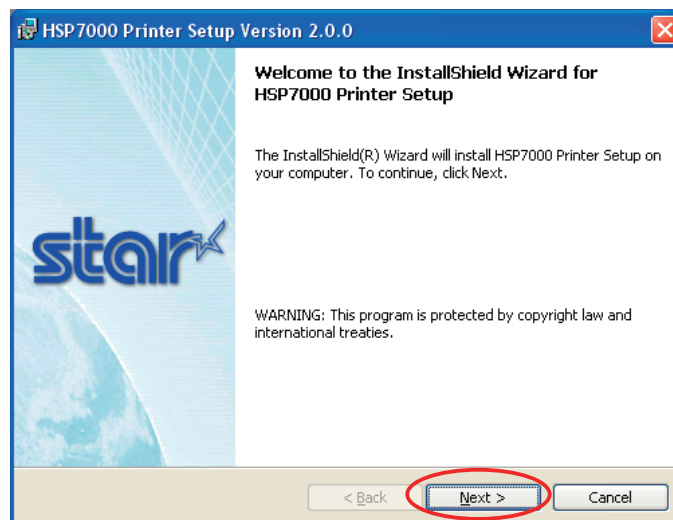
HSP7000 Printer Setup Version 2.0.0

star

Welcome to the InstallShield Wizard for HSP7000 Printer Setup

The InstallShield(R) Wizard will install HSP7000 Printer Setup on your computer. To continue, click Next.

WARNING: This program is protected by copyright law and international treaties.

< Back

Next >

Cancel